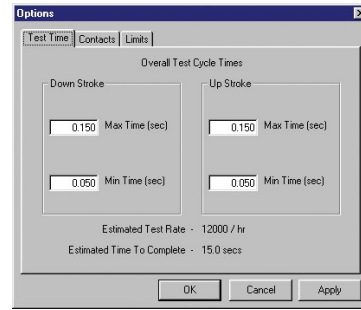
Options

Test Time | Contacts | Limits

Overall Test Cycle Times

Down Stroke

0.150 Max Time (sec)

0.050 Min Time (sec)

Up Stroke

0.150 Max Time (sec)

0.050 Min Time (sec)

Estimated Test Rate - 12000 / hr

Estimated Time To Complete - 15.0 secs

OK | Cancel | Apply